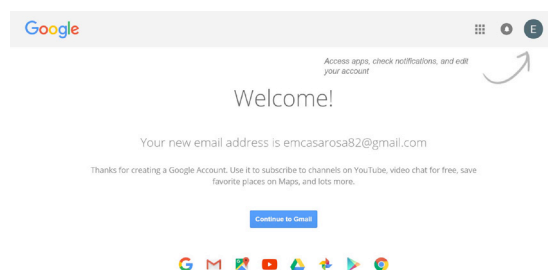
Google

E

Access apps, check notifications, and edit your account

Welcome!

Your new email address is emcasarosa82@gmail.com

Thanks for creating a Google Account. Use it to subscribe to channels on YouTube, video chat for free, save favorite places on Maps, and lots more.

Continue to Gmail